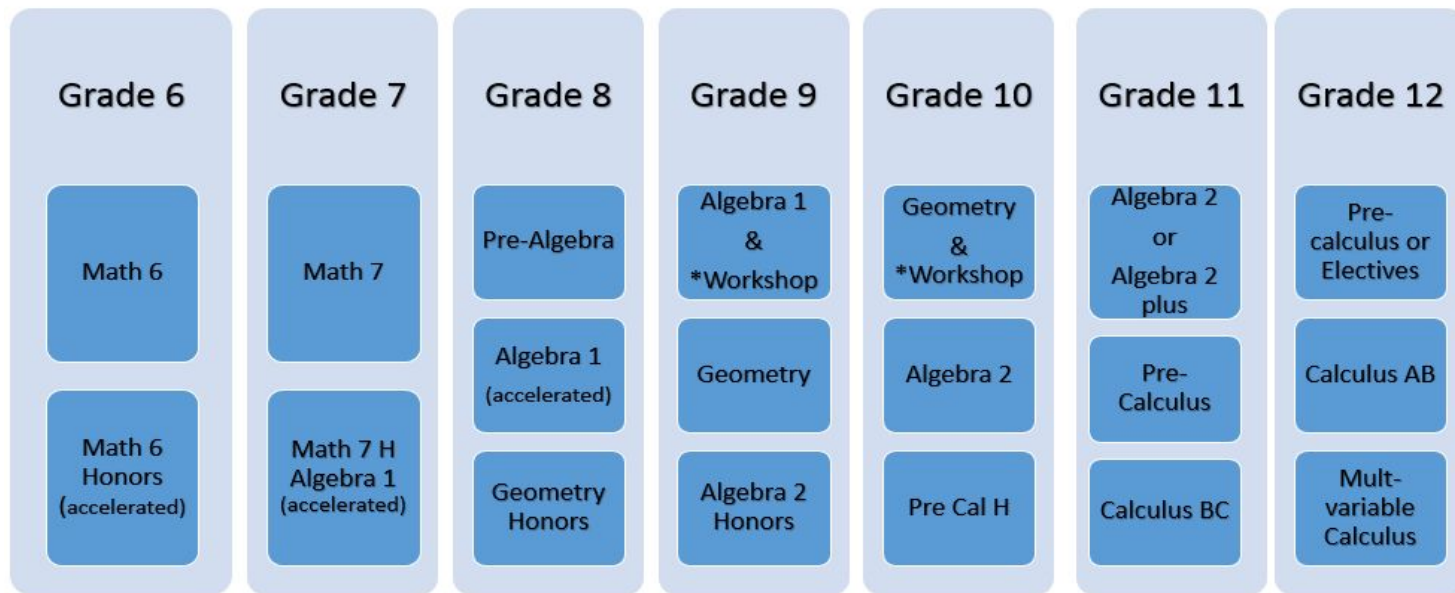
Grade 6

Math 6

Math 6 Honors (accelerated)

Grade 7

Math 7

Math 7 H Algebra 1 (accelerated)

Grade 8

Pre-Algebra

Algebra 1 (accelerated)

Geometry Honors

Grade 9

Algebra 1 & *Workshop

Geometry

Algebra 2 Honors

Grade 10

Geometry & *Workshop

Algebra 2

Pre Cal H

Grade 11

Algebra 2 or Algebra 2 plus

Pre-Calculus

Calculus BC

Grade 12

Pre-calculus or Electives

Calculus AB

Mult-variable Calculus